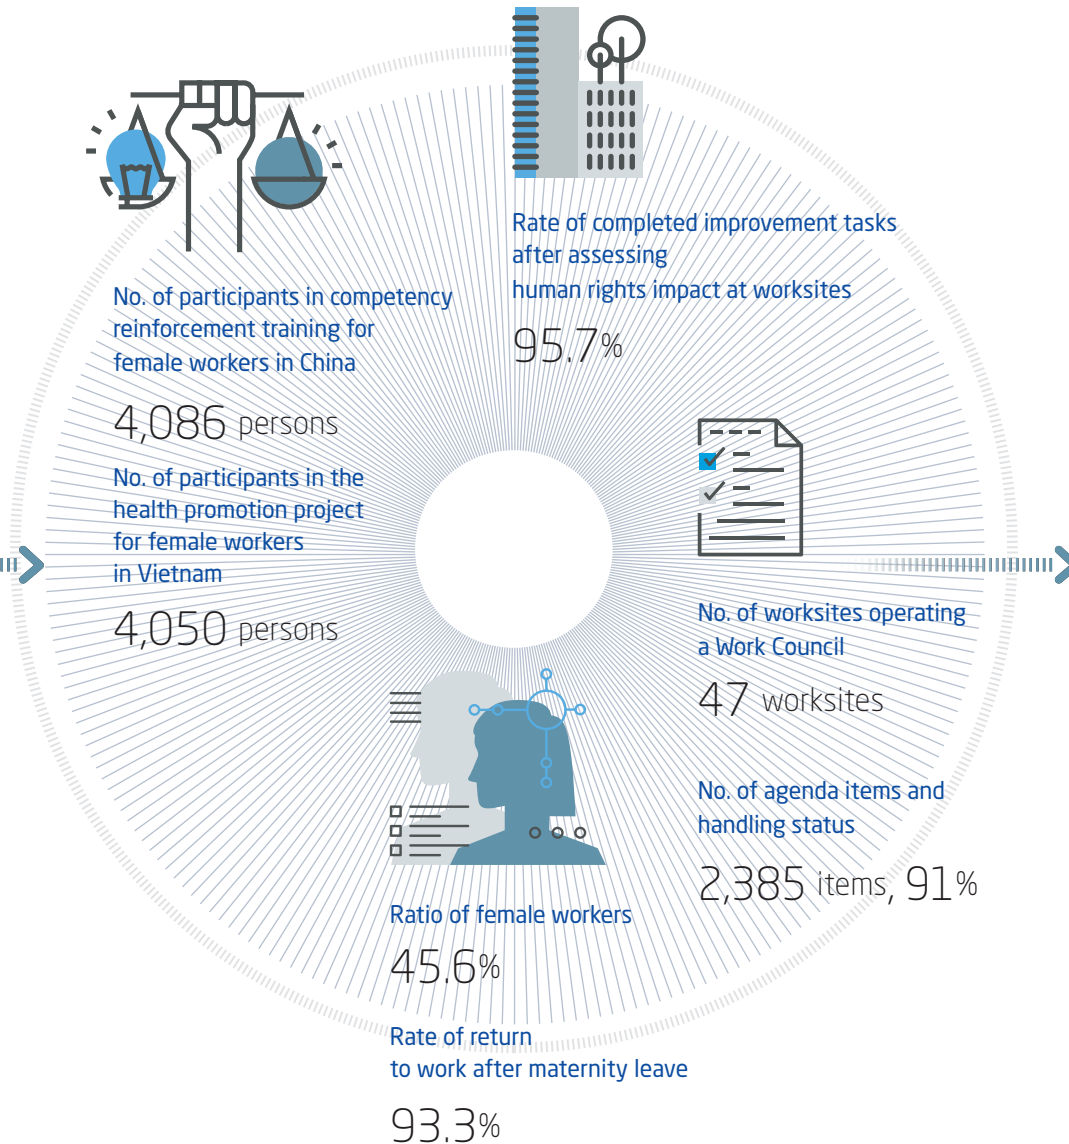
Rate of completed improvement tasks after assessing human rights impact at worksites

95.7%

No. of participants in competency reinforcement training for female workers in China

4,086 persons

No. of participants in the health promotion project for female workers in Vietnam

4,050 persons

No. of worksites operating a Work Council

47 worksites

No. of agenda items and handling status

2,385 items, 91%

Ratio of female workers

45.6%

Rate of return to work after maternity leave

93.3%